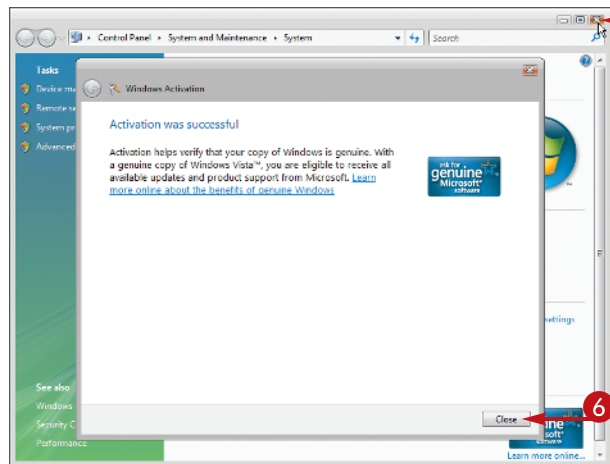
Control Panel ▸ System and Maintenance ▸ System

Search

Tasks

Device ma

Remote se

System pr

Advanced

Windows Activation

Activation was successful

Activation helps verify that your copy of Windows is genuine. With a genuine copy of Windows Vista™, you are eligible to receive all available updates and product support from Microsoft. Learn more online about the benefits of genuine Windows

ask for genuine Microsoft® software

settings

See also

Windows

Security C

Performance

Close

6

uine soft® software

Learn more online...